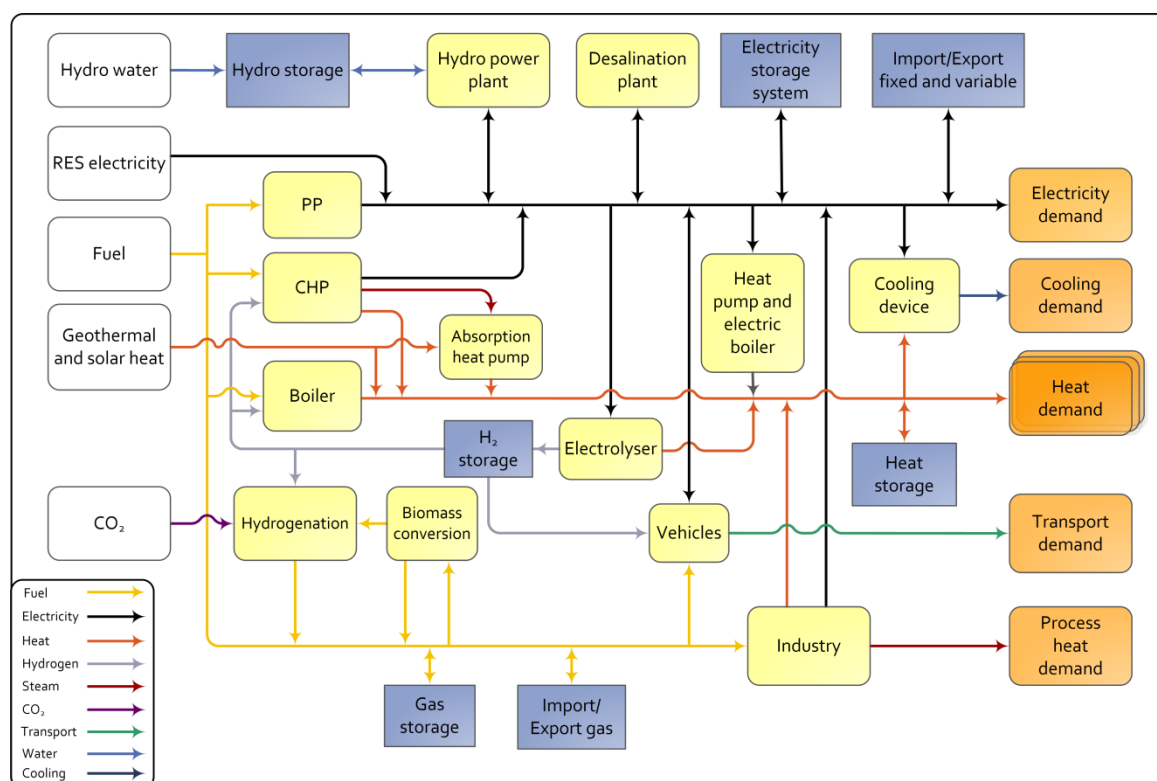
Hydro water
Hydro storage
Hydro power plant
Desalination plant
Electricity storage system
Import/Export fixed and variable

RES electricity
PP
Electricity demand

Fuel
CHP
Heat pump and electric boiler
Cooling device
Cooling demand

Geothermal and solar heat
Absorption heat pump

Boiler
Heat demand

$H_2$ storage
Electrolyser
Heat storage

$CO_2$
Hydrogenation
Biomass conversion
Vehicles
Transport demand

Industry
Process heat demand

Gas storage
Import/ Export gas

Fuel
Electricity
Heat
Hydrogen
Steam
$CO_2$
Transport
Water
Cooling